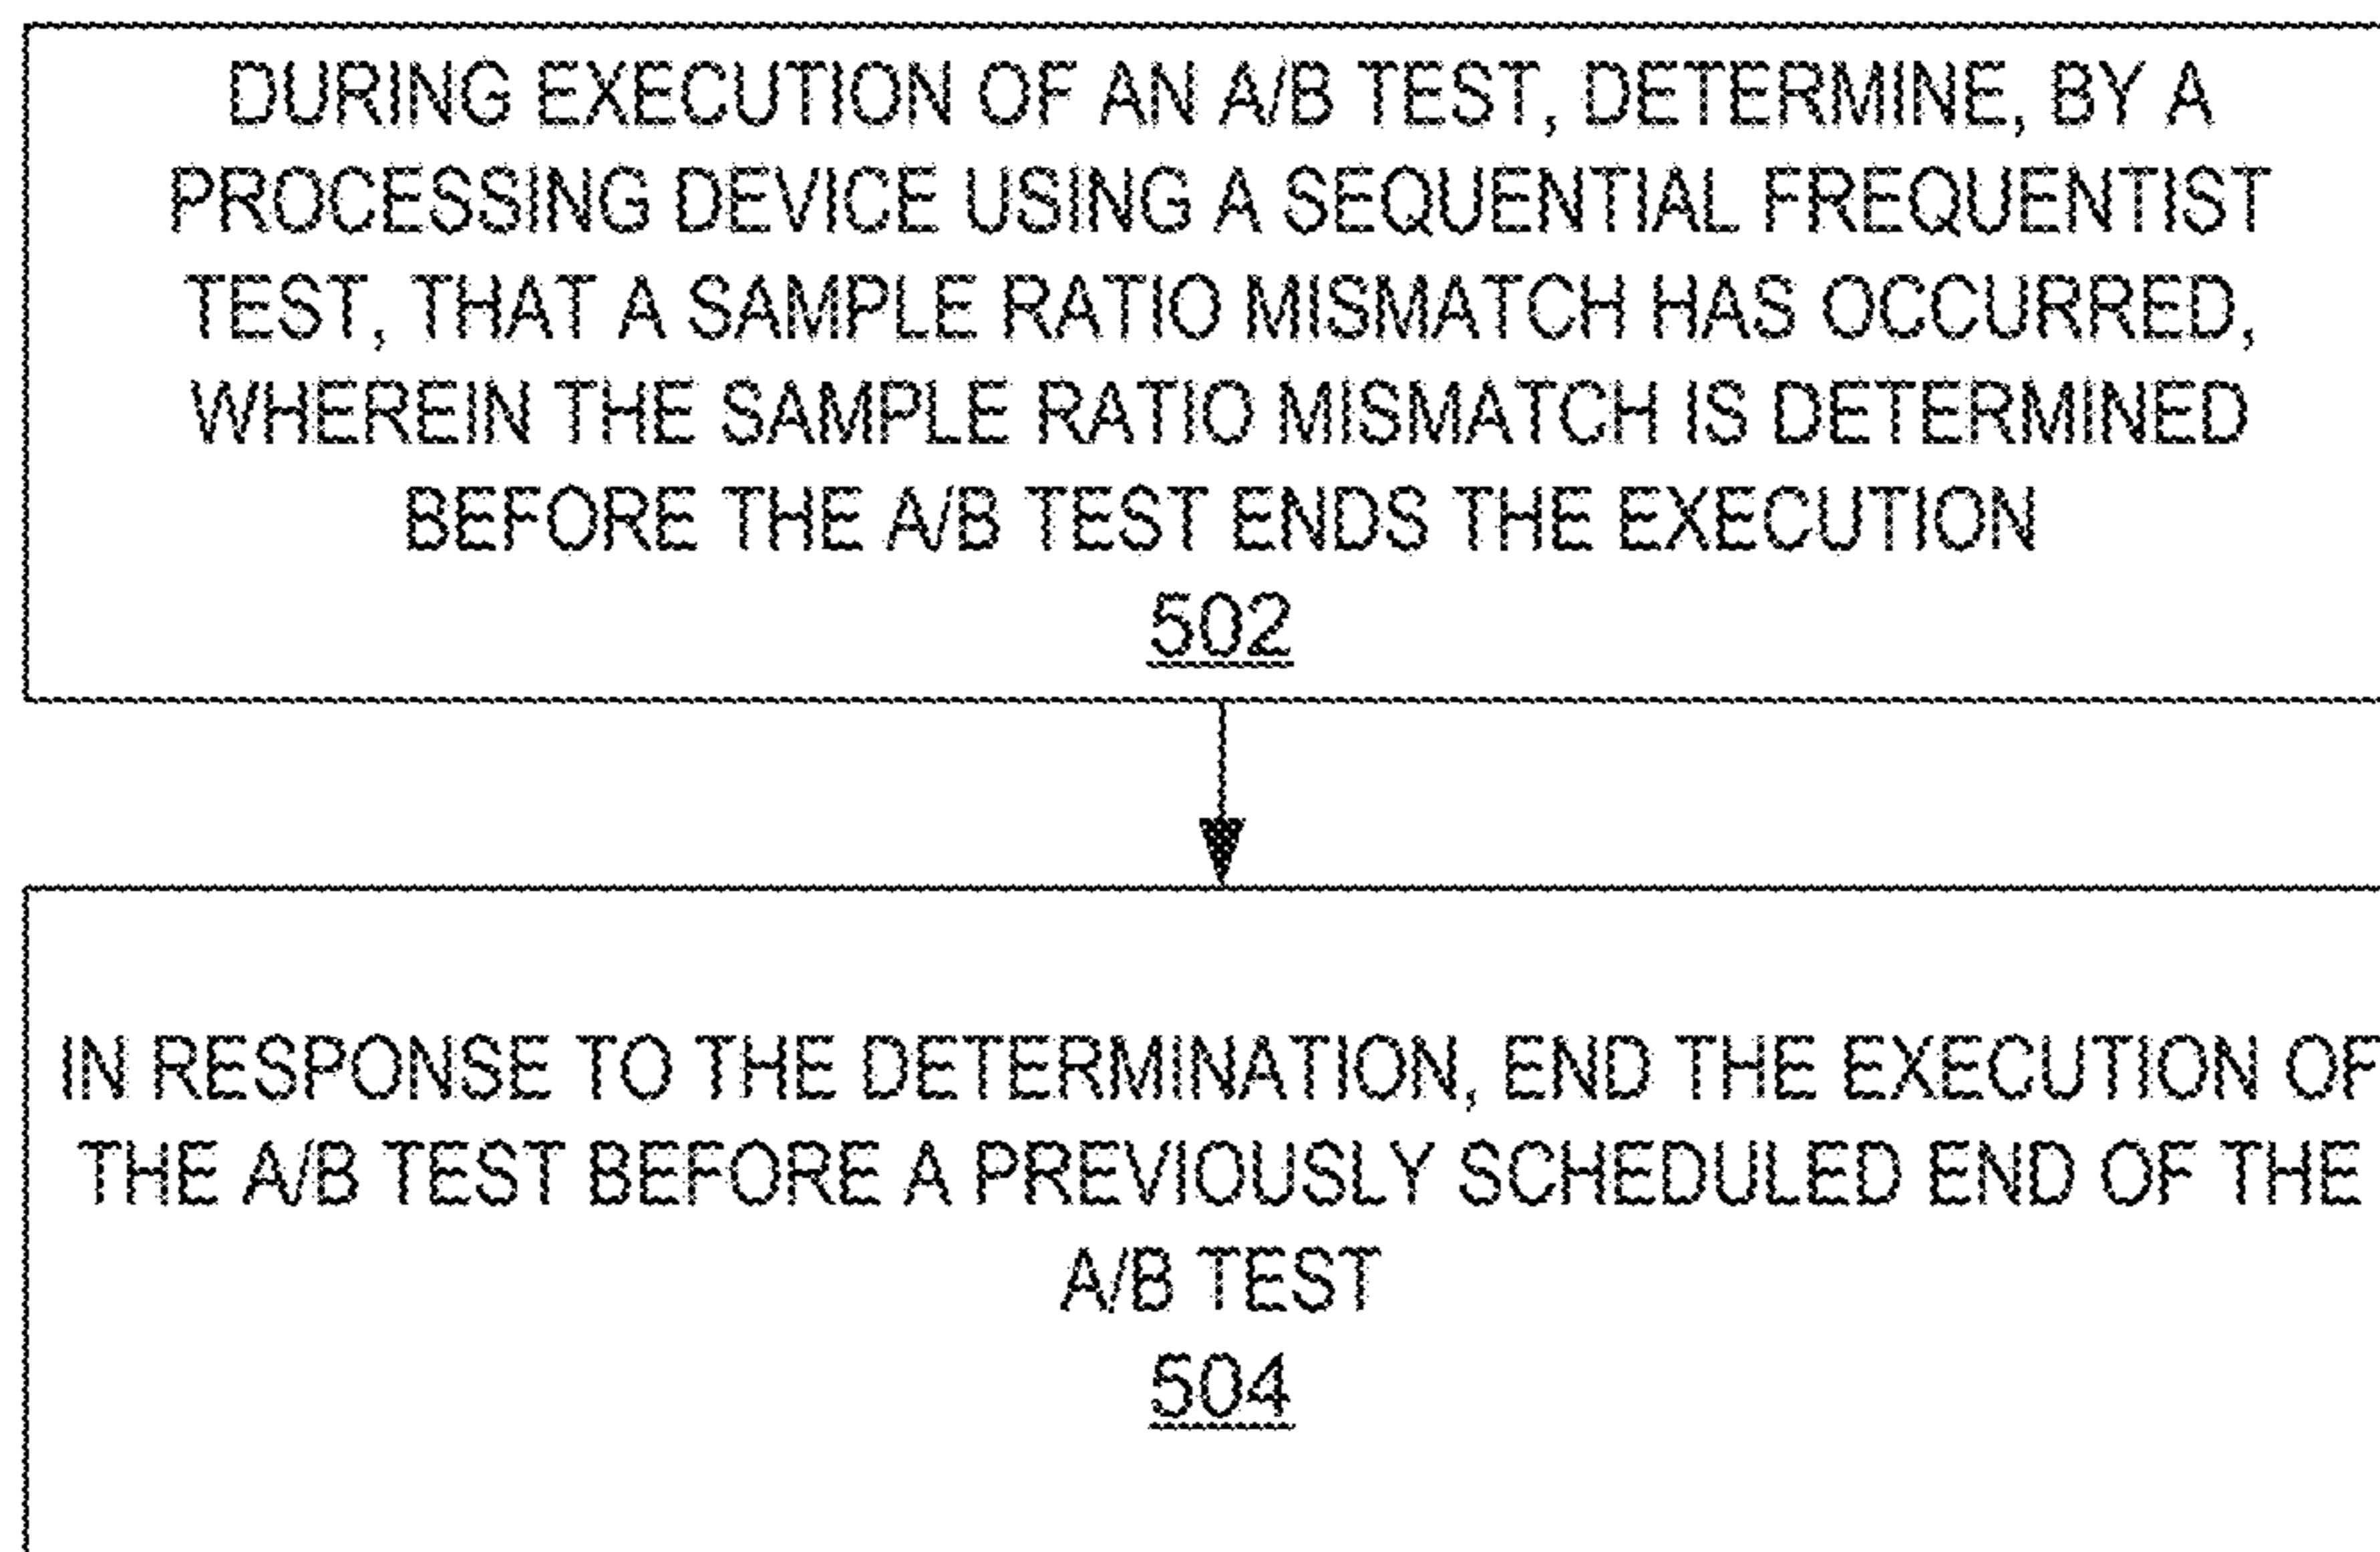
DURING EXECUTION OF AN A/B TEST, DETERMINE, BY A PROCESSING DEVICE USING A SEQUENTIAL FREQUENTIST TEST, THAT A SAMPLE RATIO MISMATCH HAS OCCURRED, WHEREIN THE SAMPLE RATIO MISMATCH IS DETERMINED BEFORE THE A/B TEST ENDS THE EXECUTION
502

IN RESPONSE TO THE DETERMINATION, END THE EXECUTION OF THE A/B TEST BEFORE A PREVIOUSLY SCHEDULED END OF THE A/B TEST
504